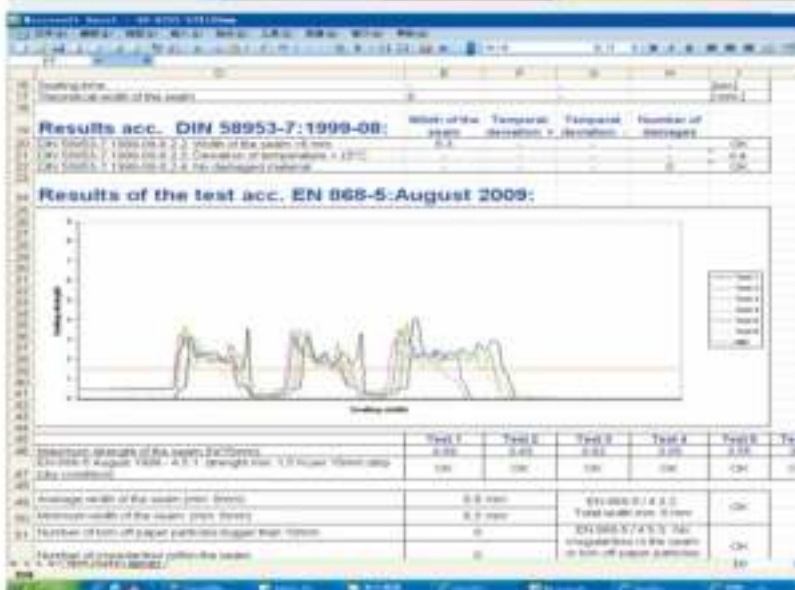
Microsoft Excel - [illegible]

Sealing time
Theoretical width of the seam

Results acc. DIN 58953-7:1999-08:

| | Width of the seam | Temporal deviation + | Temporal deviation - | Number of damages | |
|---|---|---|---|---|---|
| DIN 58953-7:1999-08 6.2.3: Width of the seam >6 mm | 8.4 | - | - | - | OK |
| DIN 58953-7:1999-08 6.2.3: Deviation of temperature < 15°C | - | - | - | - | n.a. |
| DIN 58953-7:1999-08 6.2.4: No damaged material | - | - | - | 0 | OK |

Results of the test acc. EN 868-5:August 2009:

Test 1
Test 2
Test 3
Test 4
Test 5
Test 6
MW

Sealing width

| | Test 1 | Test 2 | Test 3 | Test 4 | Test 5 | Te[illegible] |
|---|---|---|---|---|---|---|
| Maximum strength of the seam [N/15mm] | 3.65 | 3.65 | 3.62 | 3.05 | 3.55 | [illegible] |
| EN 868-5 August 1999 - 4.5.1: strength min. 1.5 N per 15mm strip (dry condition) | OK | OK | OK | OK | OK | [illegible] |

| | | | |
|---|---|---|---|
| Average width of the seam (min. 6mm) | 8.8 mm | EN 868-5 / 4.3.2: Total width min. 6 mm | OK |
| Minimum width of the seam (min. 6mm) | 8.3 mm | | |
| Number of torn off paper particles bigger than 10mm | 0 | EN 868-5 / 4.5.3: No irregularities in the seam or torn off paper particles | OK |
| Number of irregularities within the seam | 0 | | |